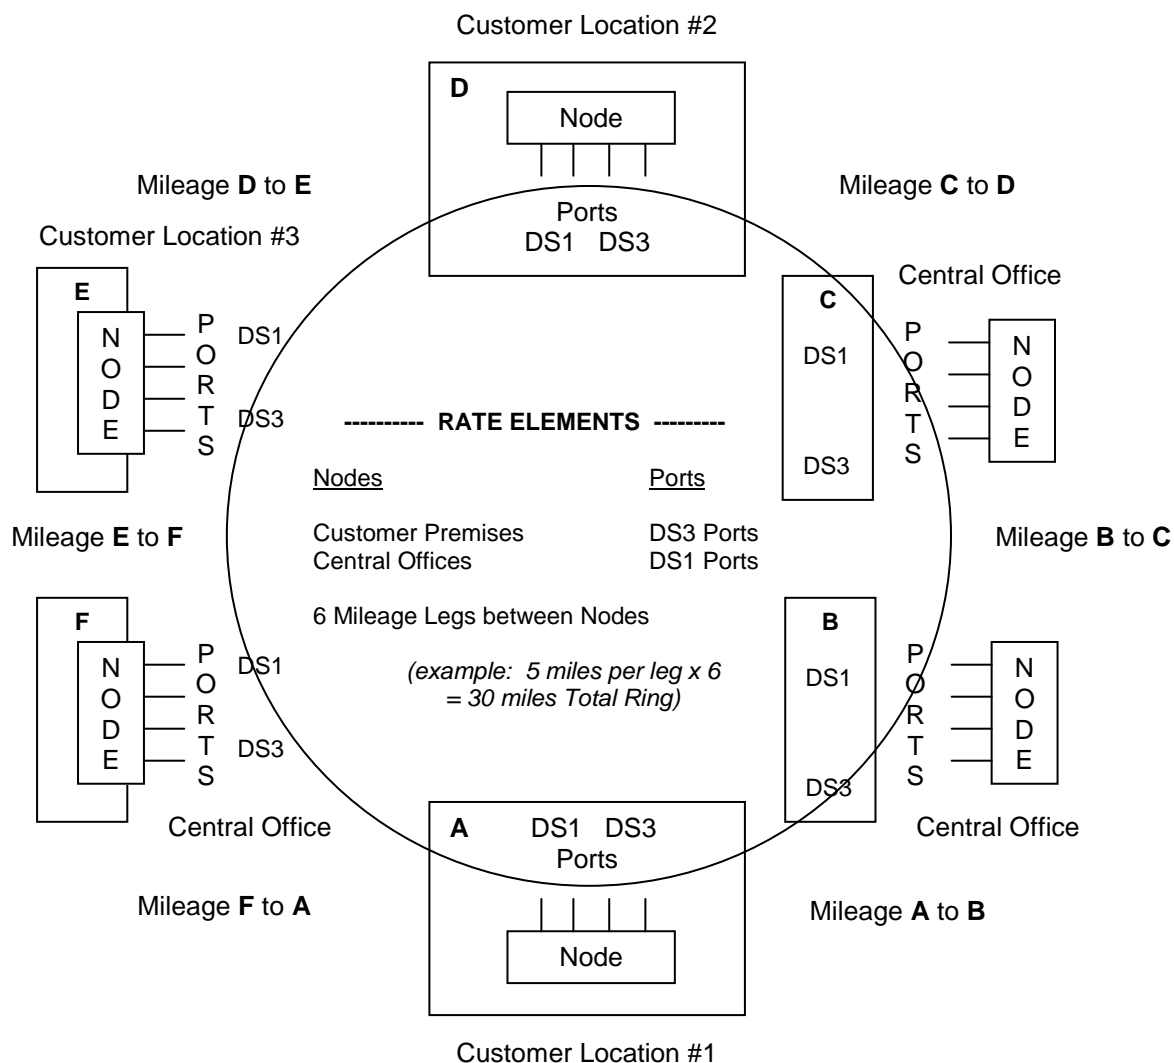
Customer Location #2

D

Node

Ports
DS1 DS3

Mileage **D** to **E**

Mileage **C** to **D**

Customer Location #3

E

NODE

PORTS

DS1

DS3

Central Office

C

DS1

DS3

PORTS

NODE

---------- **RATE ELEMENTS** ---------

Nodes

Ports

Customer Premises
Central Offices

DS3 Ports
DS1 Ports

Mileage **E** to **F**

Mileage **B** to **C**

6 Mileage Legs between Nodes

*(example: 5 miles per leg x 6 = 30 miles Total Ring)*

F

NODE

PORTS

DS1

DS3

B

DS1

DS3

PORTS

NODE

Central Office

Central Office

A

DS1 DS3
Ports

Mileage **F** to **A**

Mileage **A** to **B**

Node

Customer Location #1